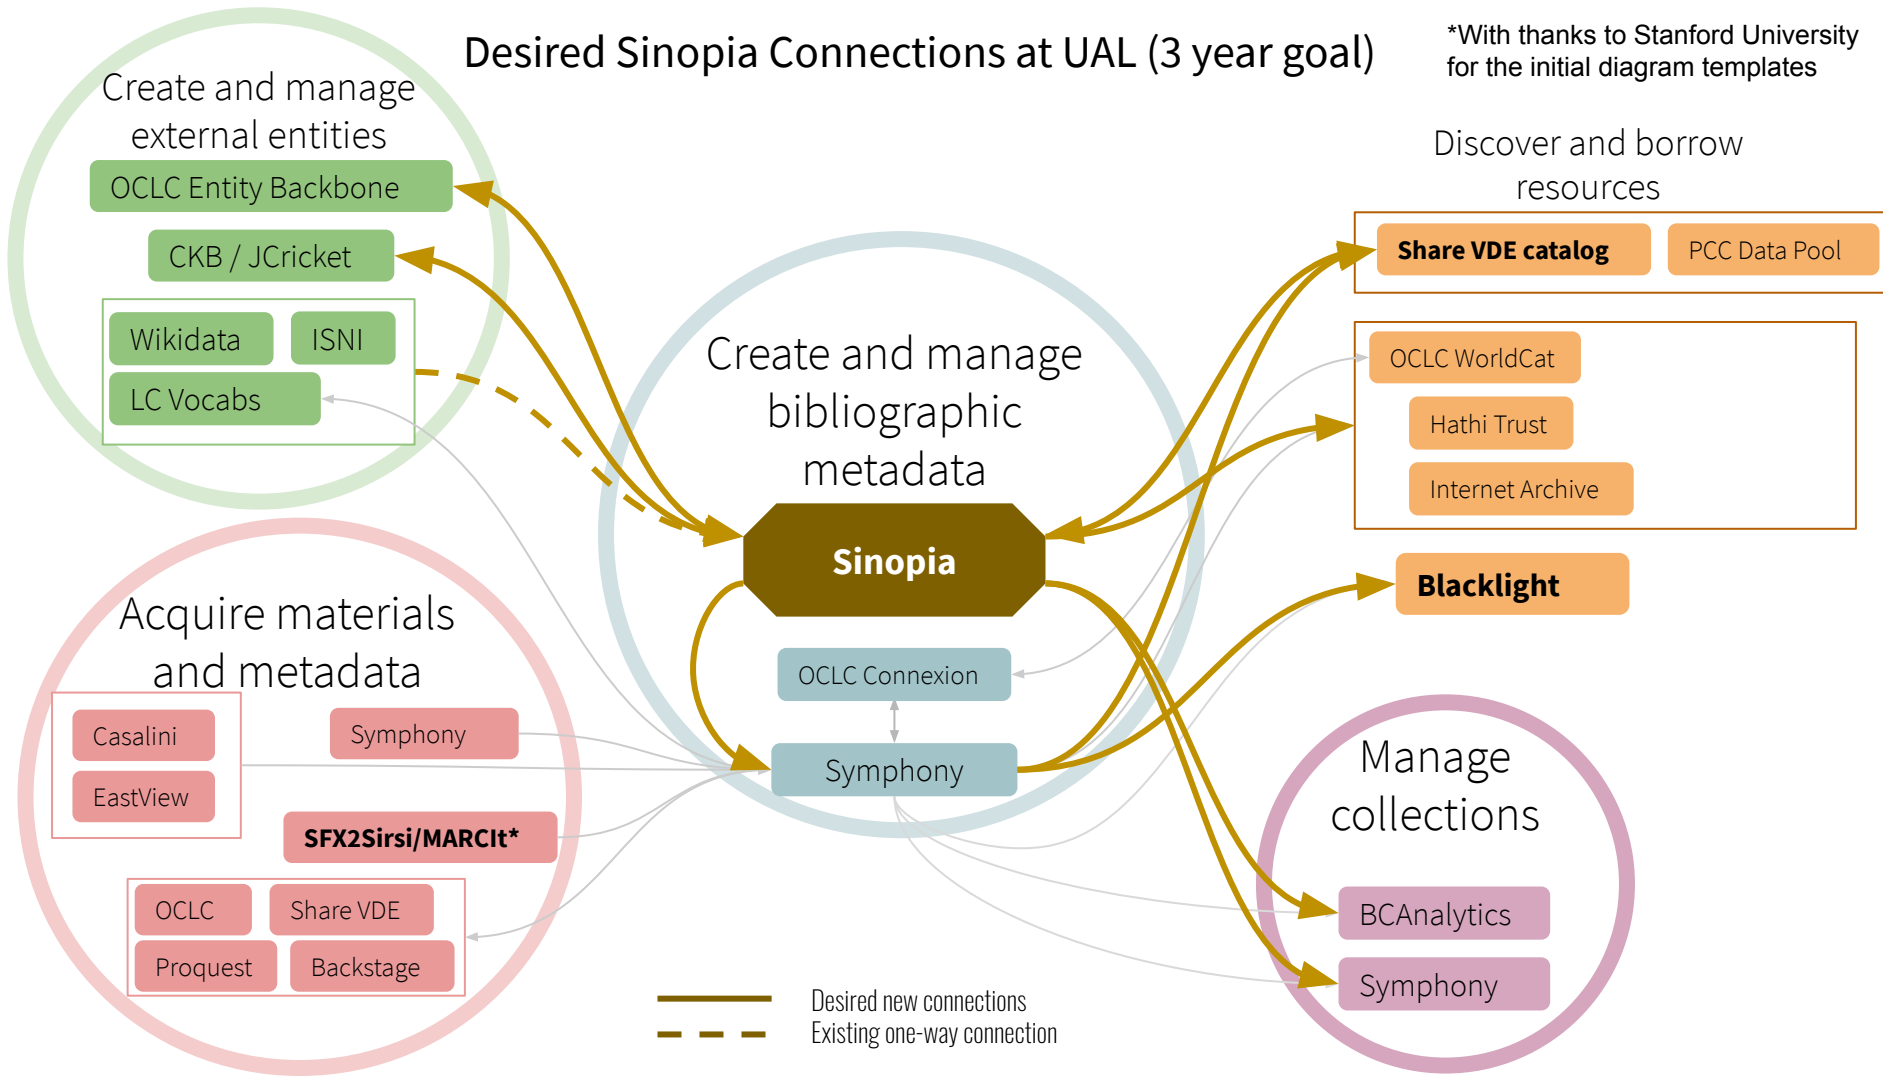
Desired Sinopia Connections at UAL (3 year goal)

*With thanks to Stanford University for the initial diagram templates

Create and manage external entities

OCLC Entity Backbone

CKB / JCricket

Wikidata

ISNI

LC Vocabs

Discover and borrow resources

Share VDE catalog

PCC Data Pool

OCLC WorldCat

Hathi Trust

Internet Archive

Blacklight

Create and manage bibliographic metadata

Sinopia

OCLC Connexion

Symphony

Acquire materials and metadata

Casalini

EastView

Symphony

SFX2Sirsi/MARCIt*

OCLC

Share VDE

Proquest

Backstage

Manage collections

BCAnalytics

Symphony

Desired new connections
Existing one-way connection